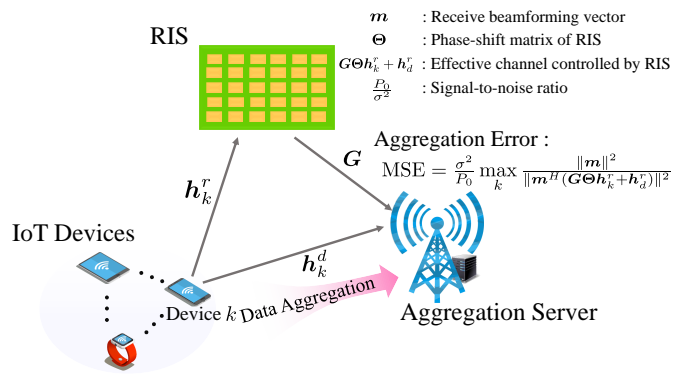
RIS

$\boldsymbol{m}$ : Receive beamforming vector
$\boldsymbol{\Theta}$ : Phase-shift matrix of RIS
$\boldsymbol{G}\boldsymbol{\Theta}\boldsymbol{h}_k^r + \boldsymbol{h}_d^r$ : Effective channel controlled by RIS
$\frac{P_0}{\sigma^2}$ : Signal-to-noise ratio

Aggregation Error :
$\mathrm{MSE} = \frac{\sigma^2}{P_0} \max_k \frac{\|\boldsymbol{m}\|^2}{\|\boldsymbol{m}^H(\boldsymbol{G}\boldsymbol{\Theta}\boldsymbol{h}_k^r + \boldsymbol{h}_d^r)\|^2}$

$\boldsymbol{G}$

$\boldsymbol{h}_k^r$

$\boldsymbol{h}_k^d$

IoT Devices

Device $k$ Data Aggregation

Aggregation Server